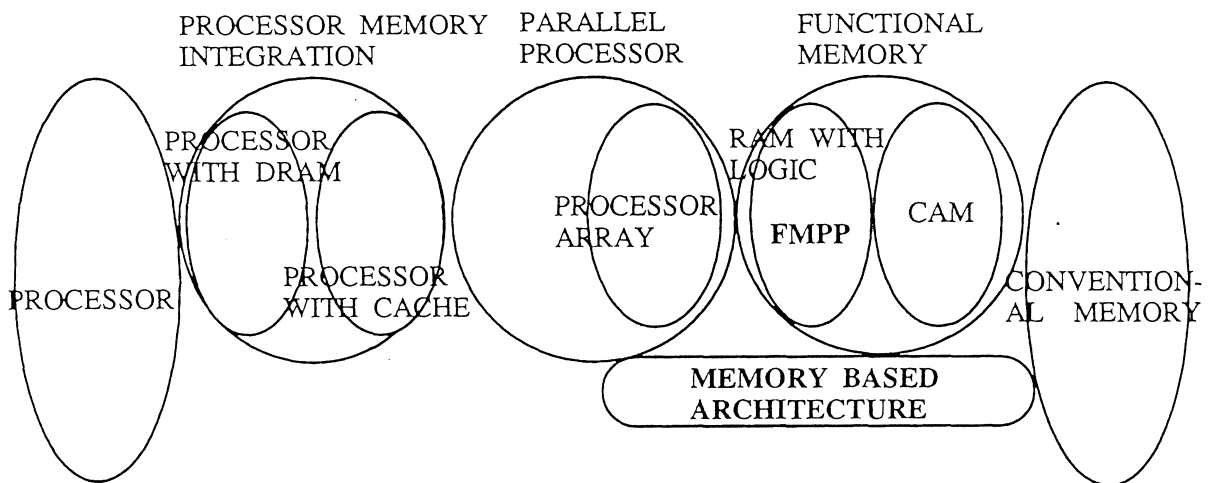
PROCESSOR MEMORY INTEGRATION

PARALLEL PROCESSOR

FUNCTIONAL MEMORY

PROCESSOR WITH DRAM

PROCESSOR WITH CACHE

PROCESSOR

PROCESSOR ARRAY

RAM WITH LOGIC

FMPP

CAM

CONVENTIONAL MEMORY

MEMORY BASED ARCHITECTURE